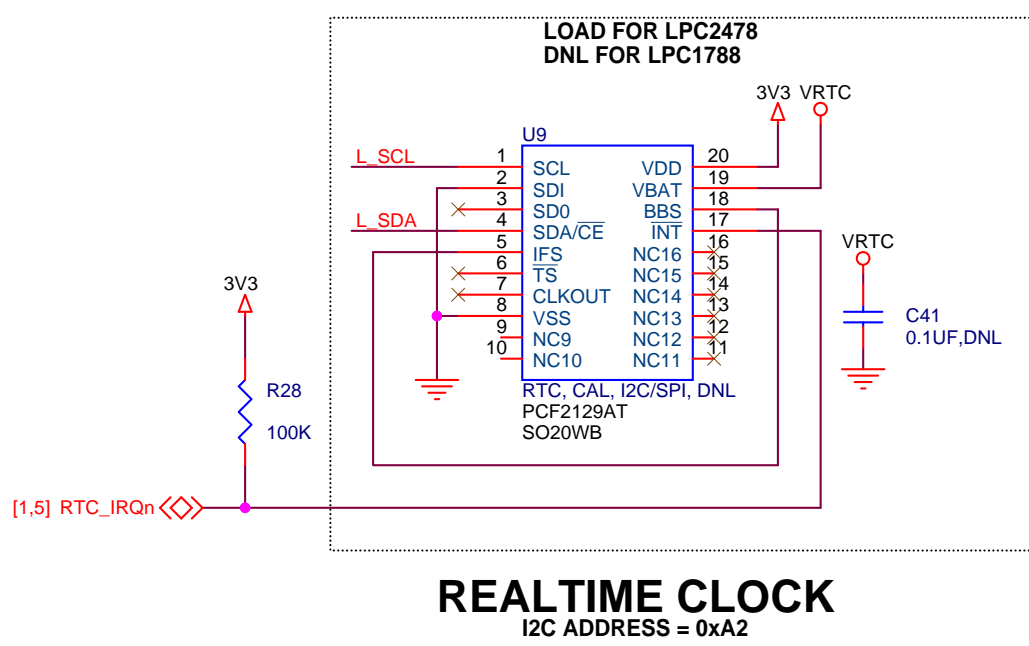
LOAD FOR LPC2478
DNL FOR LPC1788

3V3 VRTC

U9

L_SCL

1 SCL
2 SDI
3 SD0
L_SDA
4 SDA/$\overline{CE}$
5 $\overline{IFS}$
6 $\overline{TS}$
7 CLKOUT
8 VSS
9 NC9
10 NC10

VDD 20
VBAT 19
$\overline{BBS}$ 18
$\overline{INT}$ 17
NC16 16
NC15 15
NC14 14
NC13 13
NC12 12
NC11 11

RTC, CAL, I2C/SPI, DNL
PCF2129AT
SO20WB

VRTC

C41
0.1UF,DNL

3V3

R28
100K

[1,5] RTC_IRQn

REALTIME CLOCK
I2C ADDRESS = 0xA2